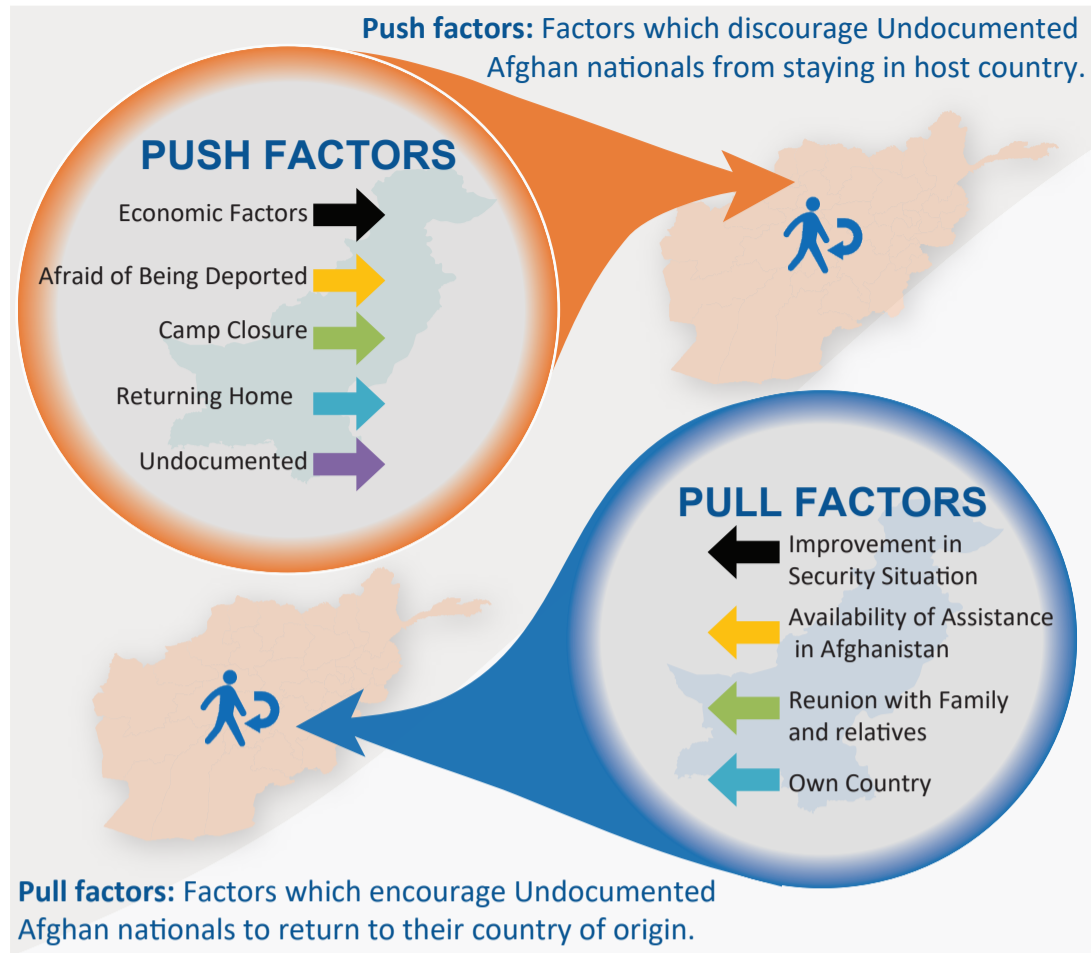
**Push factors:** Factors which discourage Undocumented Afghan nationals from staying in host country.

PUSH FACTORS

Economic Factors

Afraid of Being Deported

Camp Closure

Returning Home

Undocumented

PULL FACTORS

Improvement in Security Situation

Availability of Assistance in Afghanistan

Reunion with Family and relatives

Own Country

**Pull factors:** Factors which encourage Undocumented Afghan nationals to return to their country of origin.